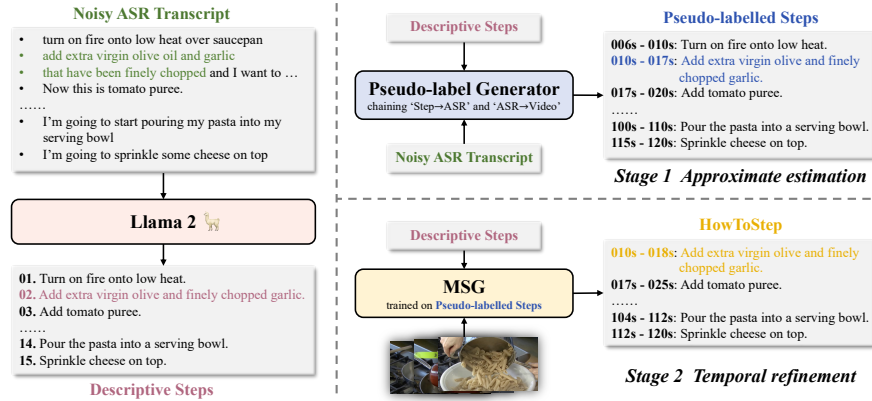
Noisy ASR Transcript

- turn on fire onto low heat over saucepan
- add extra virgin olive oil and garlic
- that have been finely chopped and I want to …
- Now this is tomato puree.

……

- I'm going to start pouring my pasta into my serving bowl
- I'm going to sprinkle some cheese on top

Llama 2 🦙

01. Turn on fire onto low heat.
02. Add extra virgin olive and finely chopped garlic.
03. Add tomato puree.
……
14. Pour the pasta into a serving bowl.
15. Sprinkle cheese on top.

Descriptive Steps

Descriptive Steps

Pseudo-label Generator
chaining 'Step→ASR' and 'ASR→Video'

Noisy ASR Transcript

Pseudo-labelled Steps

006s - 010s: Turn on fire onto low heat.
010s - 017s: Add extra virgin olive and finely chopped garlic.
017s - 020s: Add tomato puree.
……
100s - 110s: Pour the pasta into a serving bowl.
115s - 120s: Sprinkle cheese on top.

Stage 1 Approximate estimation

Descriptive Steps

MSG
trained on Pseudo-labelled Steps

HowToStep

010s - 018s: Add extra virgin olive and finely chopped garlic.
017s - 025s: Add tomato puree.
……
104s - 112s: Pour the pasta into a serving bowl.
112s - 120s: Sprinkle cheese on top.

Stage 2 Temporal refinement